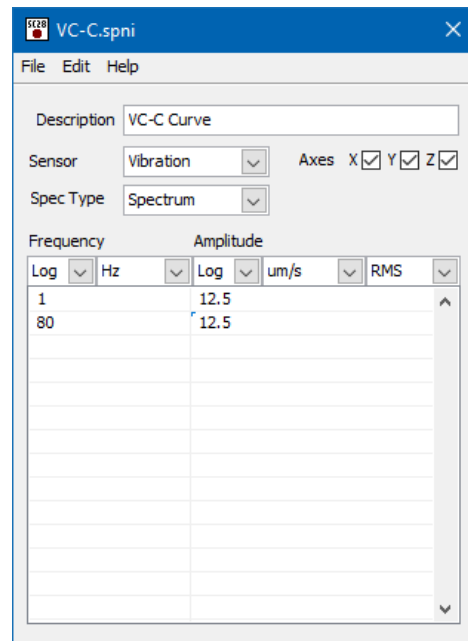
SC28 VC-C.spni

File Edit Help

Description VC-C Curve

Sensor Vibration

Axes X Y Z

Spec Type Spectrum

| Frequency | | Amplitude | | |
|---|---|---|---|---|
| Log | Hz | Log | um/s | RMS |
| 1 | | 12.5 | | |
| 80 | | 12.5 | | |